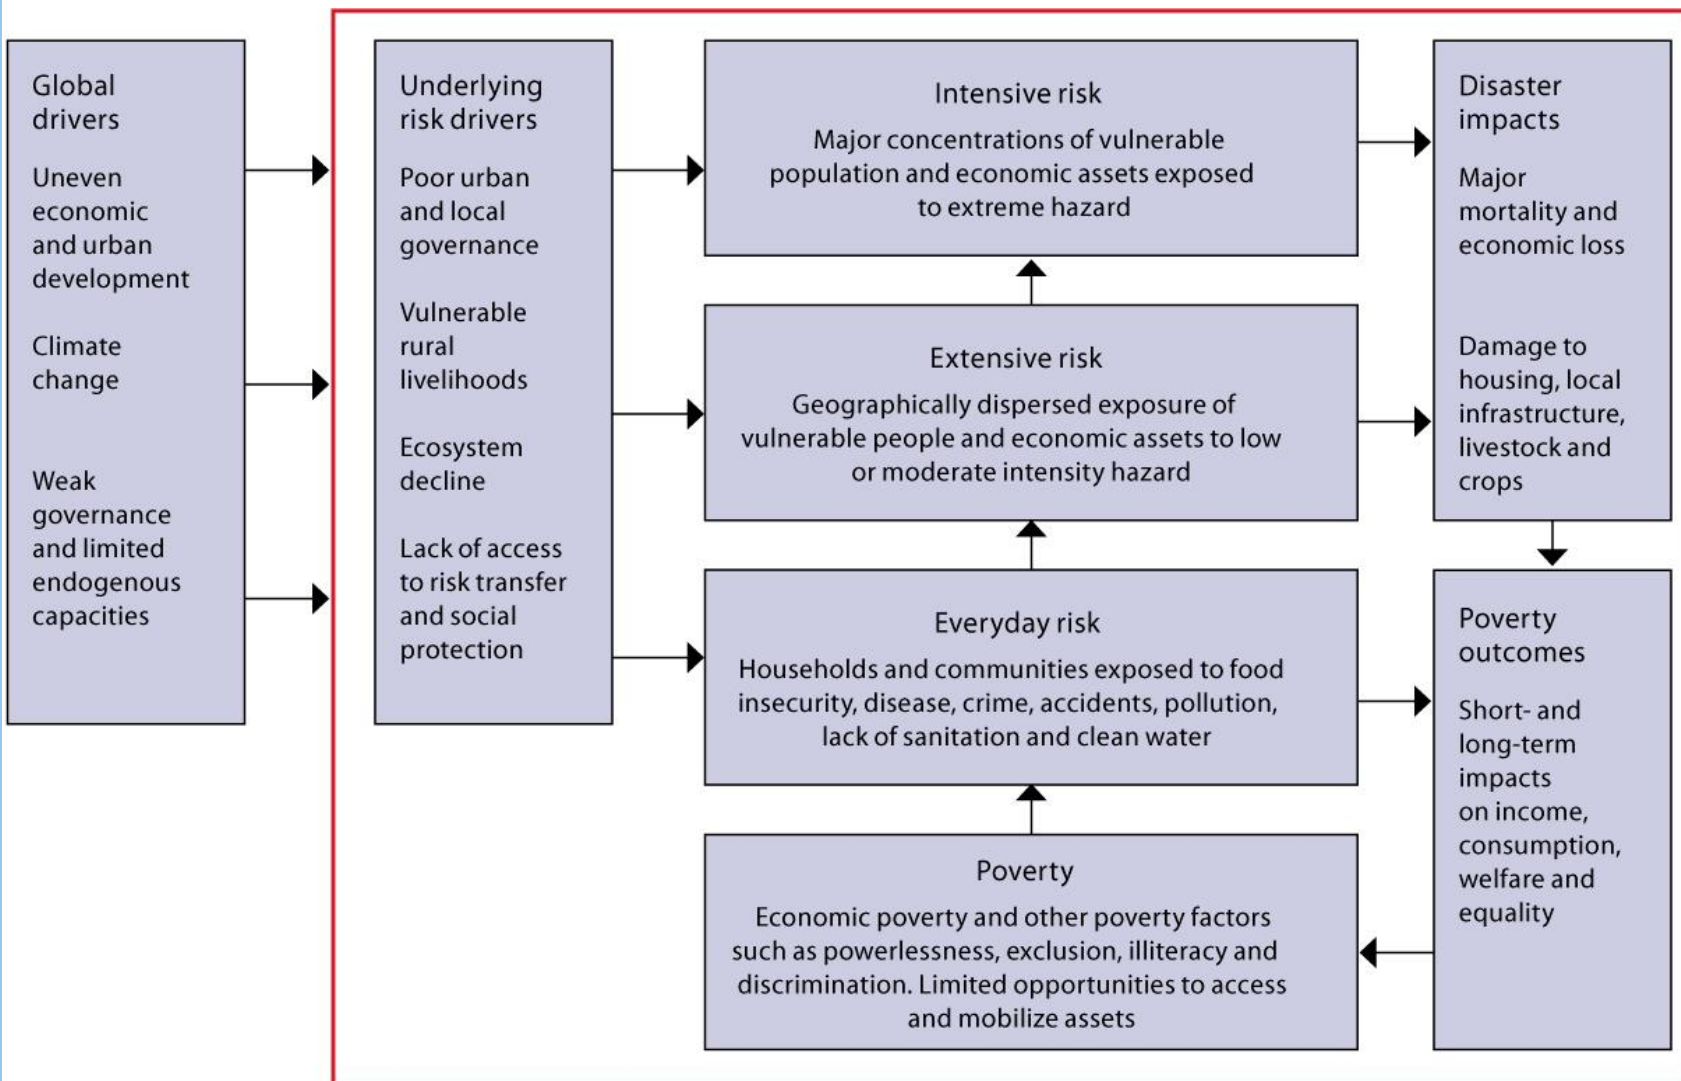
Global drivers

Uneven economic and urban development

Climate change

Weak governance and limited endogenous capacities

Underlying risk drivers

Poor urban and local governance

Vulnerable rural livelihoods

Ecosystem decline

Lack of access to risk transfer and social protection

Intensive risk

Major concentrations of vulnerable population and economic assets exposed to extreme hazard

Extensive risk

Geographically dispersed exposure of vulnerable people and economic assets to low or moderate intensity hazard

Everyday risk

Households and communities exposed to food insecurity, disease, crime, accidents, pollution, lack of sanitation and clean water

Poverty

Economic poverty and other poverty factors such as powerlessness, exclusion, illiteracy and discrimination. Limited opportunities to access and mobilize assets

Disaster impacts

Major mortality and economic loss

Damage to housing, local infrastructure, livestock and crops

Poverty outcomes

Short- and long-term impacts on income, consumption, welfare and equality